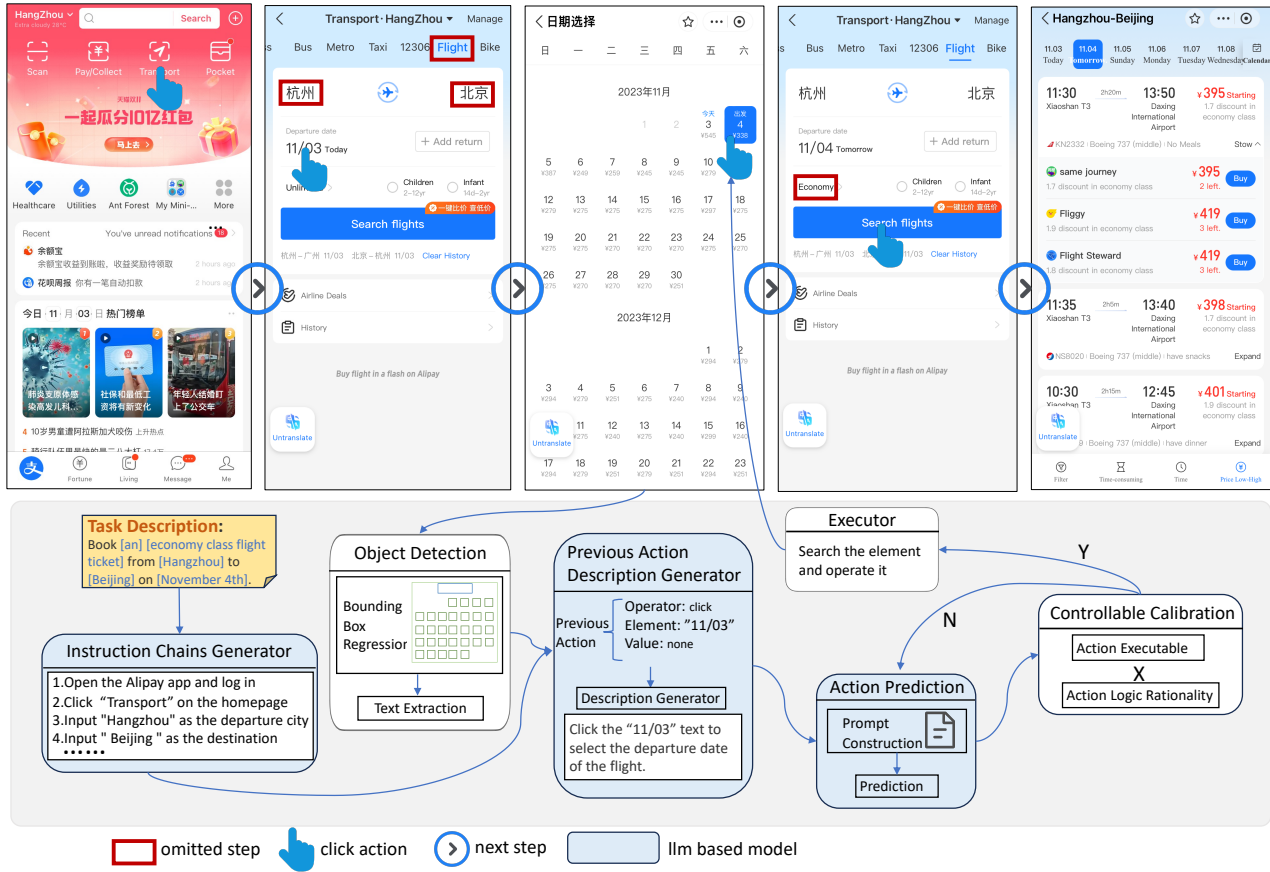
HangZhou
Extra cloudy 26°C
Search
Scan
Pay/Collect
Transport
Pocket
一起瓜分10亿红包
马上去
Healthcare
Utilities
Ant Forest
My Mini-...
More
Recent
You've unread notifications
余额宝
余额宝收益到账啦，收益奖励待领取
2 hours ago
花呗周报
你有一笔自动扣款
2 hours ago
今日 11 月 03 日 热门榜单
稍炎克原体感染高发儿科...
社保和最低工资将有新变化
年轻人结婚盯上了公交车
4 10岁男童遭阿拉斯加犬咬伤 上升热点
Fortune
Living
Message
Me

Transport · HangZhou
Manage
Bus
Metro
Taxi
12306
Flight
Bike
杭州
北京
Departure date
11/03 Today
+ Add return
Unlimited
Children 2–12yr
Infant 14d–2yr
Search flights
一键比价 重低价
杭州 – 广州 11/03
北京 – 杭州 11/03
Clear History
Airline Deals
History
Buy flight in a flash on Alipay
Untranslate

日期选择
日
一
二
三
四
五
六
2023年11月
今天 3 ¥545
出发 4 ¥338
1
2
5 ¥387
6 ¥240
7 ¥259
8 ¥245
9 ¥245
10 ¥279
11
12 ¥279
13 ¥275
14 ¥275
15 ¥275
16 ¥275
17 ¥297
18 ¥279
19 ¥275
20 ¥270
21 ¥270
22 ¥270
23 ¥270
24 ¥270
25 ¥270
26 ¥275
27 ¥270
28 ¥270
29 ¥270
30 ¥251
2023年12月
1 ¥294
2 ¥279
3 ¥294
4 ¥279
5 ¥251
6 ¥275
7 ¥279
8 ¥294
9 ¥240
10
11 ¥275
12 ¥240
13 ¥275
14 ¥240
15 ¥299
16 ¥240
17 ¥294
18 ¥279
19 ¥275
20 ¥275
21 ¥270
22 ¥294
23 ¥251
Untranslate

Transport · HangZhou
Manage
Bus
Metro
Taxi
12306
Flight
Bike
杭州
北京
Departure date
11/04 Tomorrow
+ Add return
Economy
Children 2–12yr
Infant 14d–2yr
Search flights
一键比价 重低价
杭州 – 广州 11/03
北京 – 杭州 11/03
Clear History
Airline Deals
History
Buy flight in a flash on Alipay
Untranslate

Hangzhou-Beijing
11.03 Today
11.04 Tomorrow
11.05 Sunday
11.06 Monday
11.07 Tuesday
11.08 Wednesday
Calendar
11:30 Xiaoshan T3
2h20m
13:50 Daxing International Airport
¥395 Starting
1.7 discount in economy class
KN2332 | Boeing 737 (middle) | No Meals
Stow
same journey
1.7 discount in economy class
¥395
2 left.
Buy
Fliggy
1.9 discount in economy class
¥419
3 left.
Buy
Flight Steward
1.8 discount in economy class
¥419
1 left.
Buy
11:35 Xiaoshan T3
2h5m
13:40 Daxing International Airport
¥398 Starting
1.7 discount in economy class
NS8020 | Boeing 737 (middle) | have snacks
Expand
10:30
2h15m
12:45 Daxing International Airport
¥401 Starting
1.9 discount in economy class
Boeing 737 (middle) | have dinner
Expand
Untranslate
Filter
Time-consuming
Time
Price Low-High

Task Description:
Book [an] [economy class flight ticket] from [Hangzhou] to [Beijing] on [November 4th].

Object Detection
Bounding Box Regression
Text Extraction

Previous Action Description Generator
Previous Action
Operator: click
Element: "11/03"
Value: none
Description Generator
Click the "11/03" text to select the departure date of the flight.

Executor
Search the element and operate it

Y
N

Controllable Calibration
Action Executable
X
Action Logic Rationality

Action Prediction
Prompt Construction
Prediction

Instruction Chains Generator
1.Open the Alipay app and log in
2.Click "Transport" on the homepage
3.Input "Hangzhou" as the departure city
4.Input " Beijing " as the destination
••••••

omitted step
click action
next step
llm based model